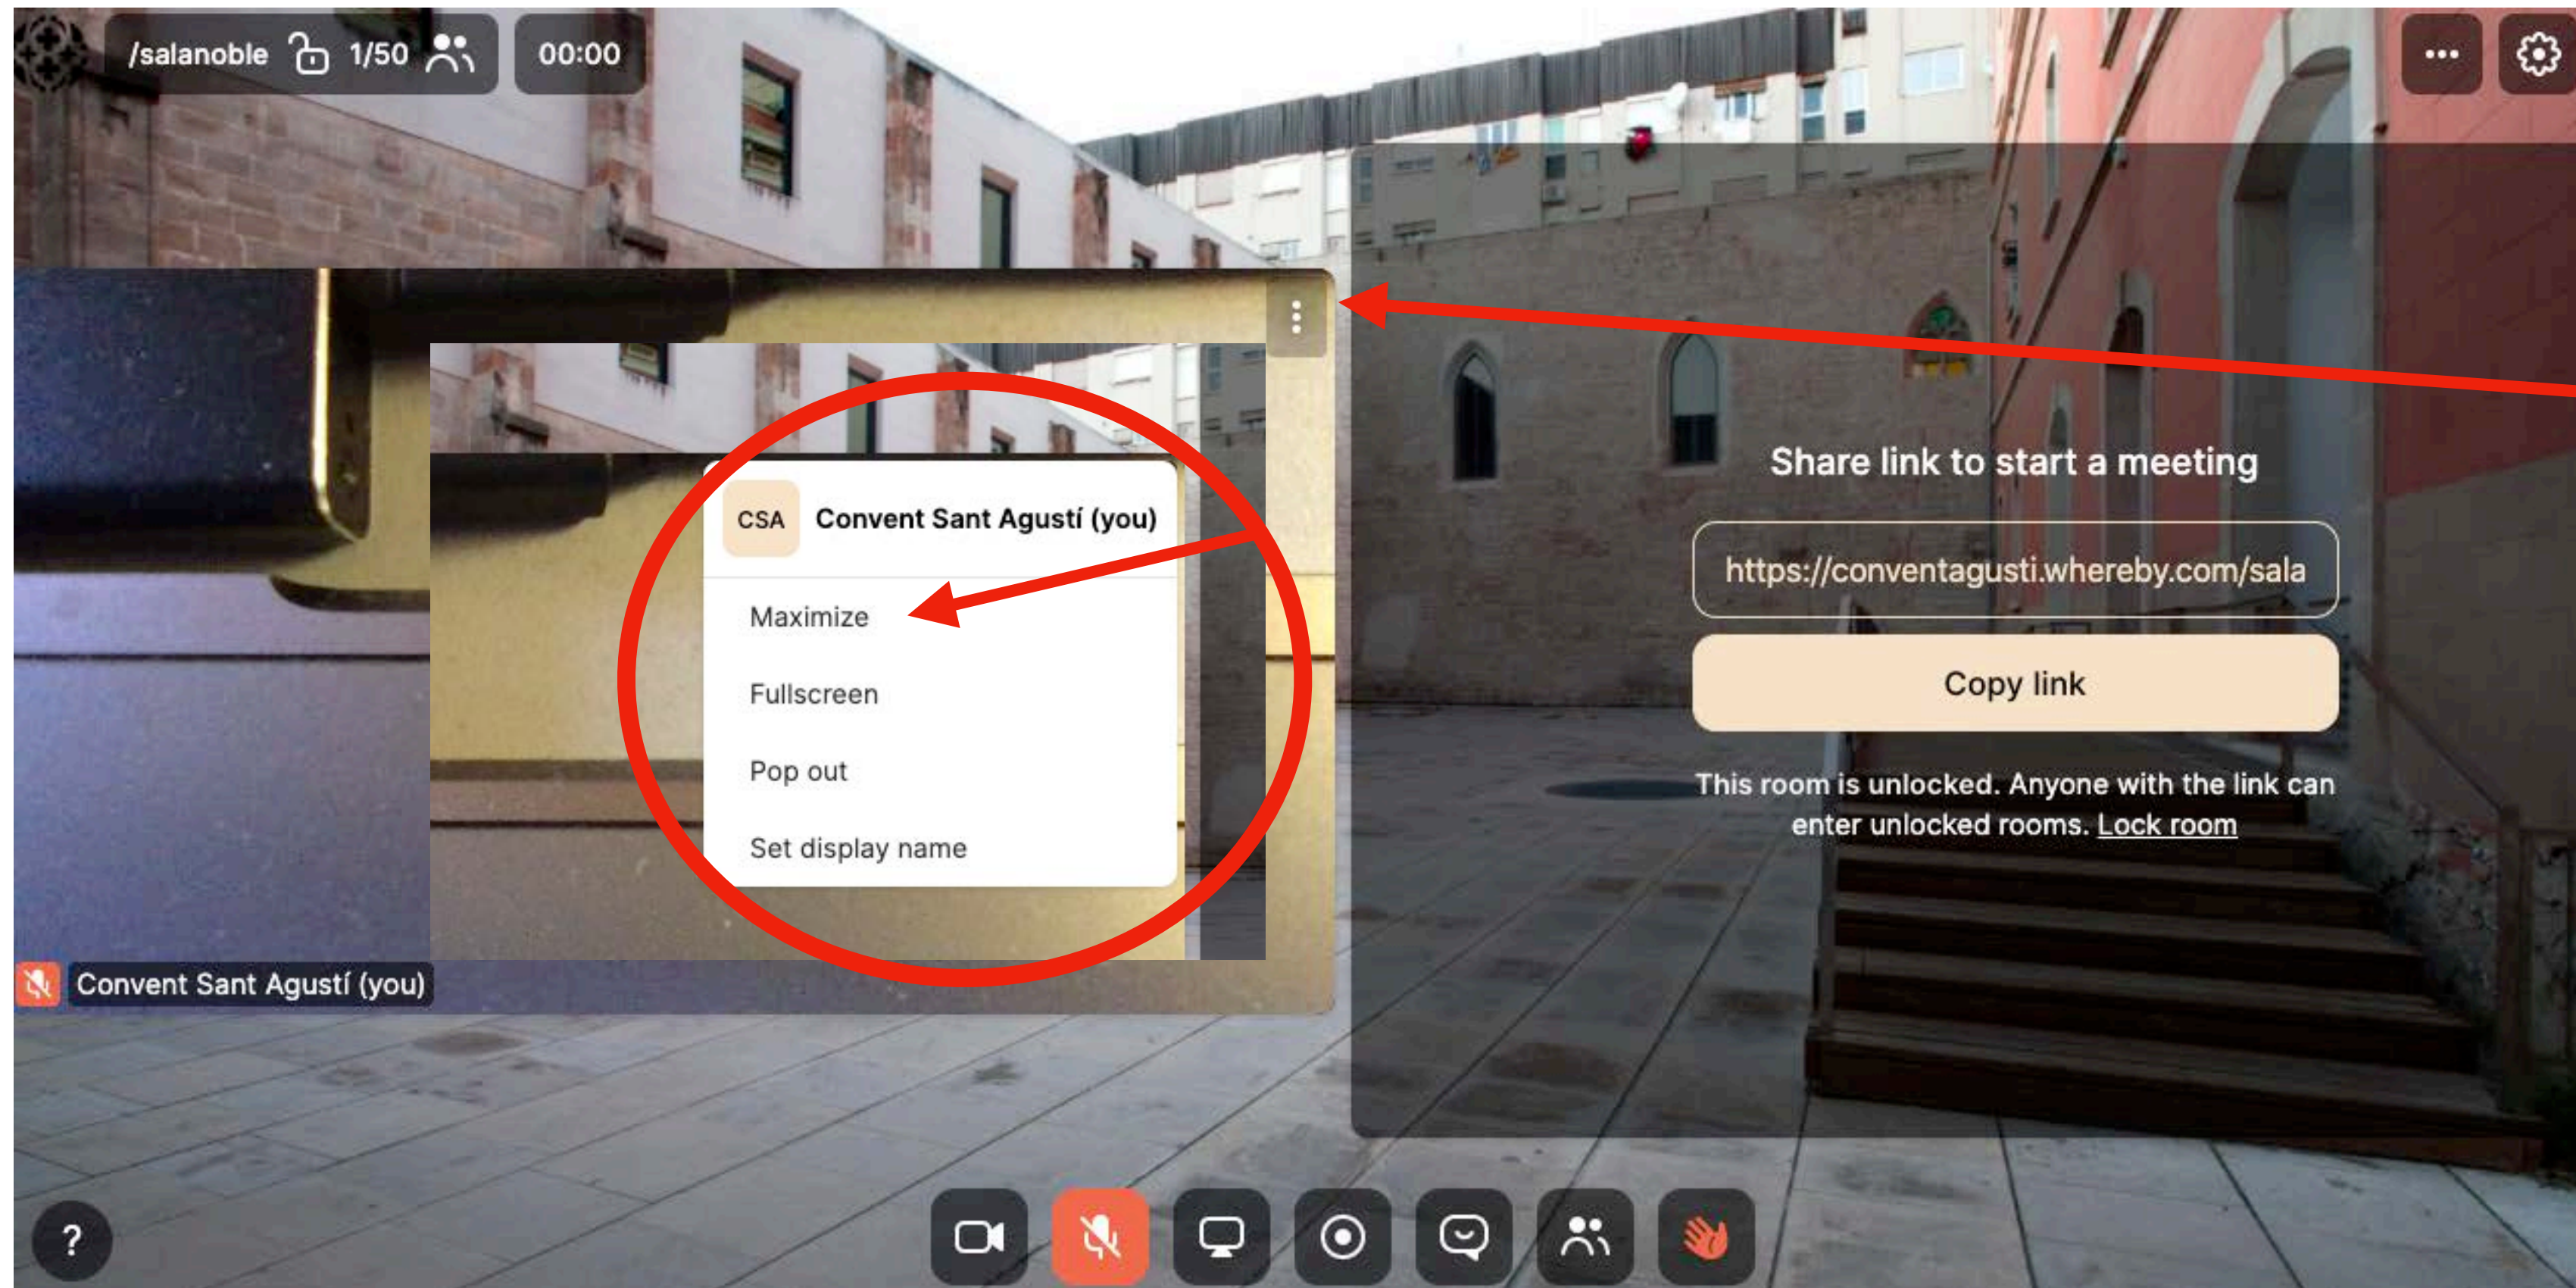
/salanoble 1/50 00:00

CSA Convent Sant Agustí (you)

Maximize

Fullscreen

Pop out

Set display name

Convent Sant Agustí (you)

Share link to start a meeting

https://conventagusti.whereby.com/sala

Copy link

This room is unlocked. Anyone with the link can enter unlocked rooms. Lock room

?